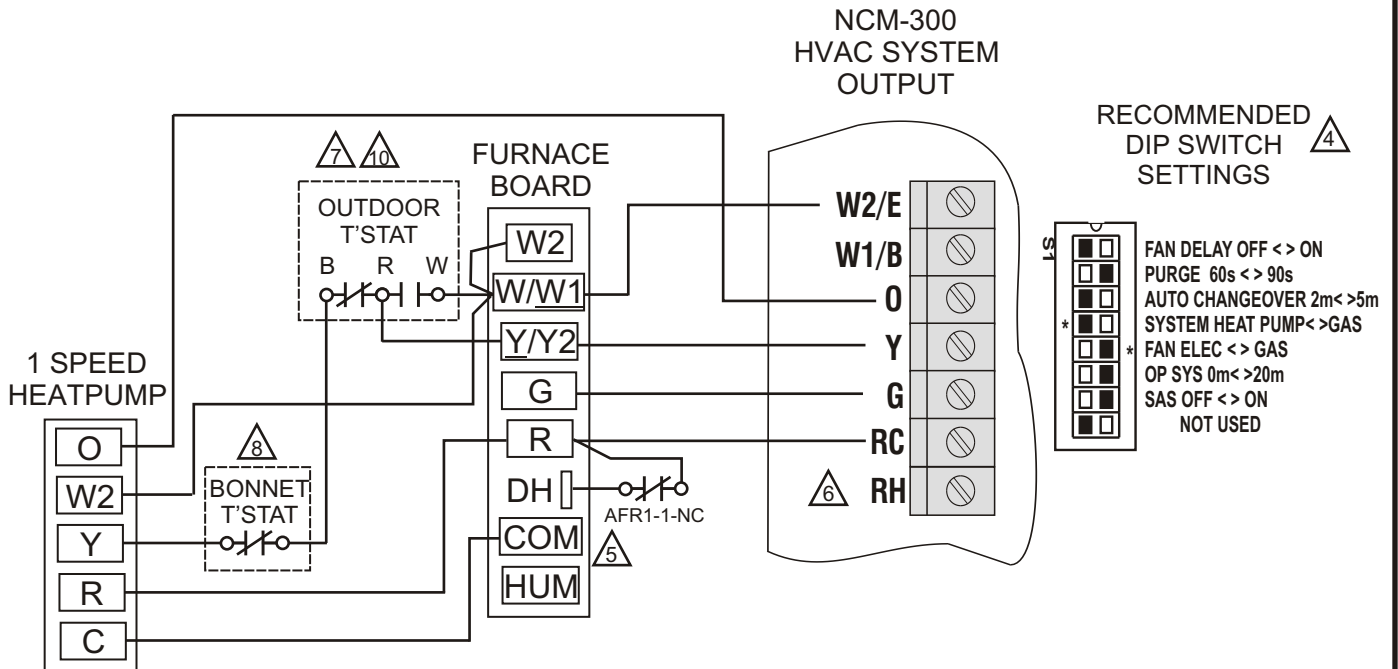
NCM-300
HVAC SYSTEM
OUTPUT

RECOMMENDED
DIP SWITCH
SETTINGS
4

7 10

FURNACE
BOARD

OUTDOOR
T'STAT
B R W

W2
W/W1
Y/Y2
G
R
DH
COM
HUM

W2/E
W1/B
O
Y
G
RC
6 RH

S1
FAN DELAY OFF < > ON
PURGE 60s < > 90s
AUTO CHANGEOVER 2m< >5m
* SYSTEM HEAT PUMP< >GAS
* FAN ELEC < > GAS
OP SYS 0m< >20m
SAS OFF < > ON
NOT USED

1 SPEED
HEATPUMP
O
W2
Y
R
C

8
BONNET
T'STAT

AFR1-1-NC
5